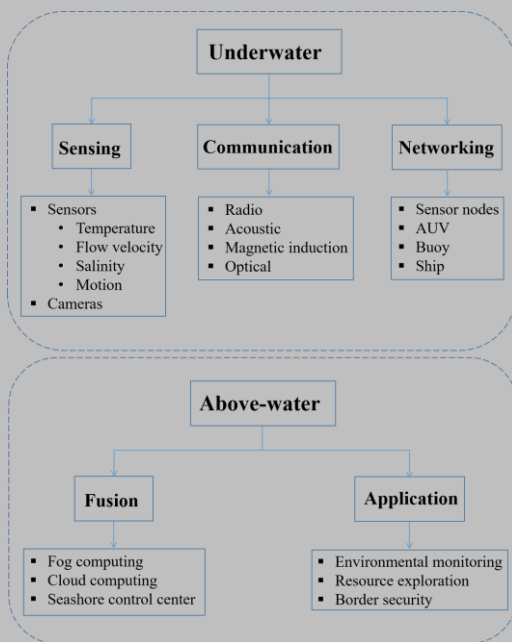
Underwater

Sensing

Communication

Networking

- Sensors
  - Temperature
  - Flow velocity
  - Salinity
  - Motion
- Cameras

- Radio
- Acoustic
- Magnetic induction
- Optical

- Sensor nodes
- AUV
- Buoy
- Ship

Above-water

Fusion

Application

- Fog computing
- Cloud computing
- Seashore control center

- Environmental monitoring
- Resource exploration
- Border security